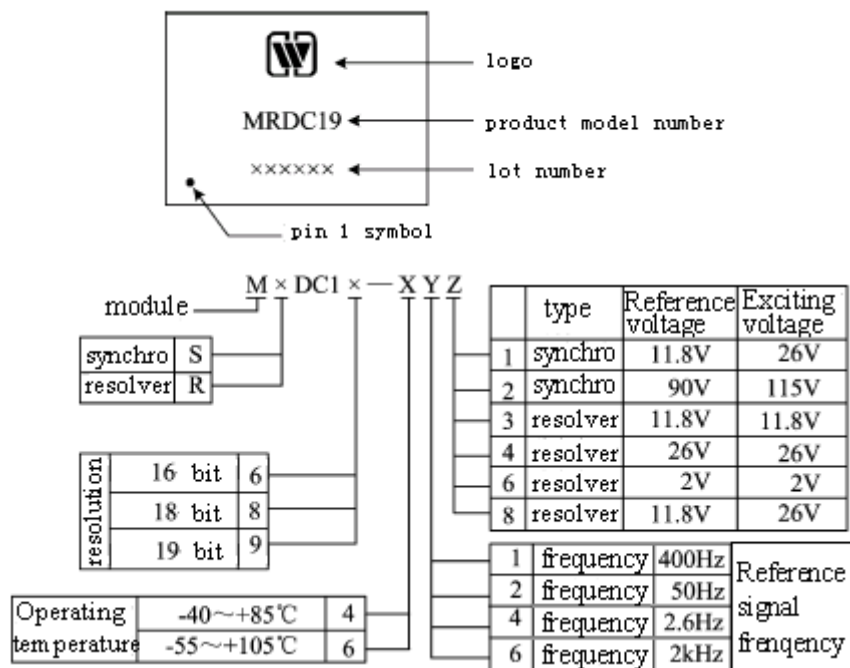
logo

MRDC19 product model number

×××××× lot number

pin 1 symbol

M × DC1 × — X Y Z

module

| synchro | S |
|---|---|
| resolver | R |

| resolution | 16 bit | 6 |
|---|---|---|
| | 18 bit | 8 |
| | 19 bit | 9 |

| Operating temperature | -40～+85℃ | 4 |
|---|---|---|
| | -55～+105℃ | 6 |

| | type | Reference voltage | Exciting voltage |
|---|---|---|---|
| 1 | synchro | 11.8V | 26V |
| 2 | synchro | 90V | 115V |
| 3 | resolver | 11.8V | 11.8V |
| 4 | resolver | 26V | 26V |
| 6 | resolver | 2V | 2V |
| 8 | resolver | 11.8V | 26V |

| 1 | frequency | 400Hz | Reference signal frenqency |
|---|---|---|---|
| 2 | frequency | 50Hz | |
| 4 | frequency | 2.6Hz | |
| 6 | frequency | 2kHz | |